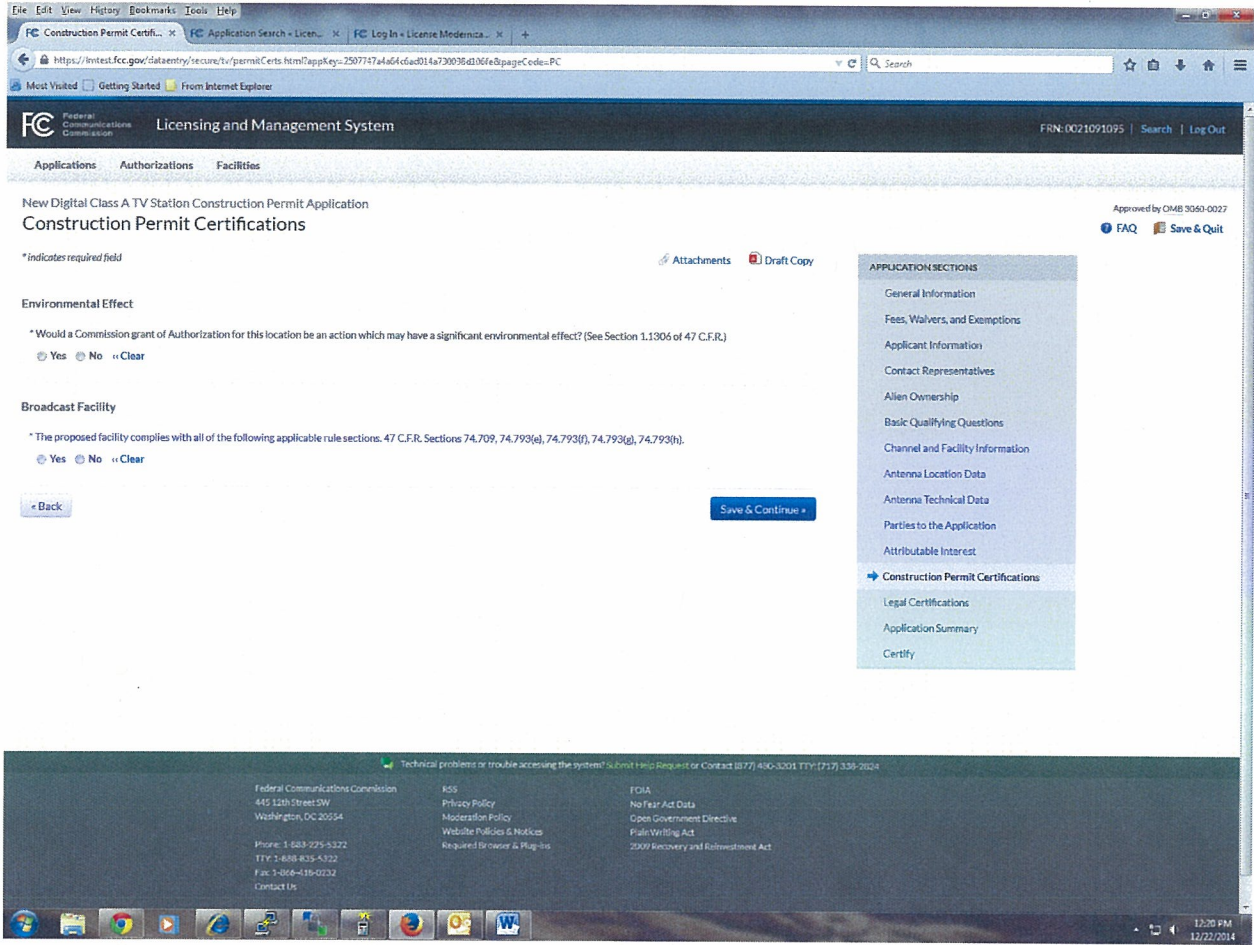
File Edit View History Bookmarks Tools Help

FC Construction Permit Certifi... × FC Application Search « Licen... × FC Log In « License Moderniza... × +

https://lmtest.fcc.gov/dataentry/secure/tv/permitCerts.html?appKey=2507747a4a64c6ad014a73003Bd106fe&pageCode=PC

Search

Most Visited Getting Started From Internet Explorer

FC Federal Communications Commission Licensing and Management System

FRN: 0021091095 | Search | Log Out

Applications Authorizations Facilities

New Digital Class A TV Station Construction Permit Application

Construction Permit Certifications

Approved by OMB 3060-0027

FAQ Save & Quit

* indicates required field

Attachments Draft Copy

Environmental Effect

* Would a Commission grant of Authorization for this location be an action which may have a significant environmental effect? (See Section 1.1306 of 47 C.F.R.)

Yes No «Clear

Broadcast Facility

* The proposed facility complies with all of the following applicable rule sections. 47 C.F.R. Sections 74.709, 74.793(e), 74.793(f), 74.793(g), 74.793(h).

Yes No «Clear

« Back

Save & Continue »

APPLICATION SECTIONS

General Information

Fees, Waivers, and Exemptions

Applicant Information

Contact Representatives

Alien Ownership

Basic Qualifying Questions

Channel and Facility Information

Antenna Location Data

Antenna Technical Data

Parties to the Application

Attributable Interest

Construction Permit Certifications

Legal Certifications

Application Summary

Certify

Technical problems or trouble accessing the system? Submit Help Request or Contact (877) 480-3201 TTY: (717) 338-2824

Federal Communications Commission
445 12th Street SW
Washington, DC 20554

Phone: 1-888-225-5322
TTY: 1-888-835-5322
Fax: 1-866-418-0232
Contact Us

RSS
Privacy Policy
Moderation Policy
Website Policies & Notices
Required Browser & Plug-ins

FOIA
No Fear Act Data
Open Government Directive
Plain Writing Act
2009 Recovery and Reinvestment Act

12:20 PM
12/22/2014